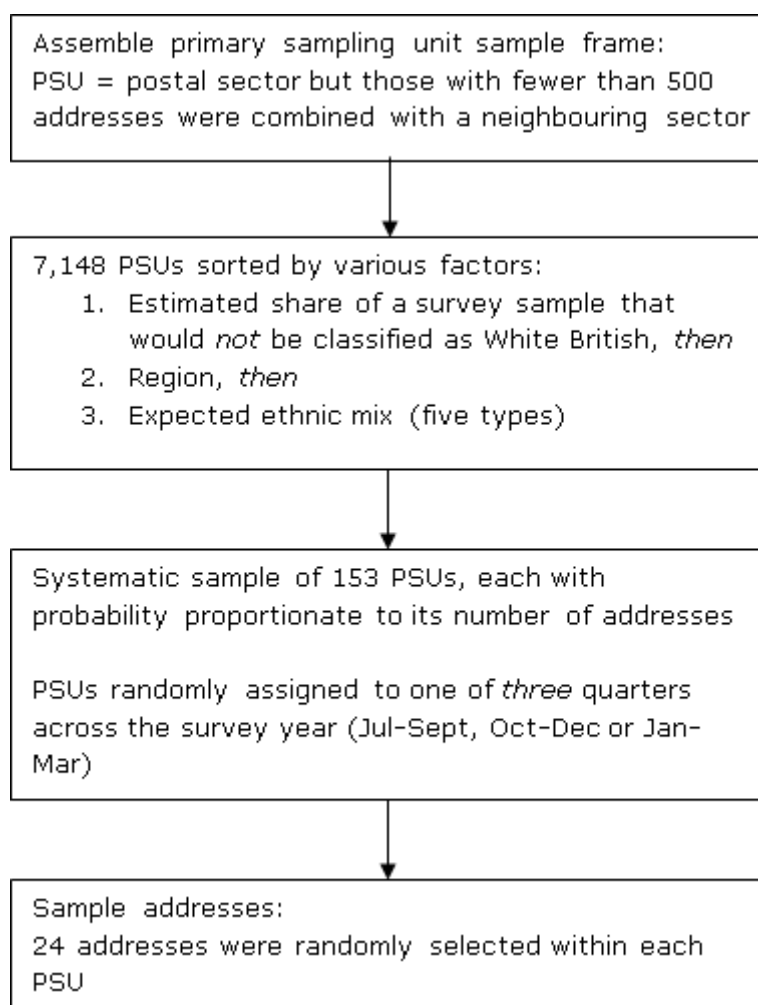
Assemble primary sampling unit sample frame:
PSU = postal sector but those with fewer than 500 addresses were combined with a neighbouring sector

7,148 PSUs sorted by various factors:
1. Estimated share of a survey sample that would *not* be classified as White British, *then*
2. Region, *then*
3. Expected ethnic mix (five types)

Systematic sample of 153 PSUs, each with probability proportionate to its number of addresses

PSUs randomly assigned to one of *three* quarters across the survey year (Jul-Sept, Oct-Dec or Jan-Mar)

Sample addresses:
24 addresses were randomly selected within each PSU